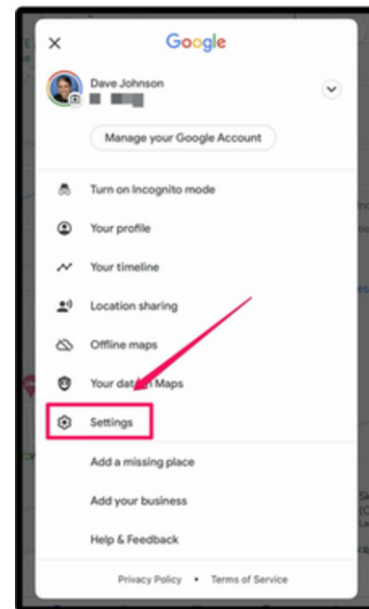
Google

Dave Johnson
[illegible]

Manage your Google Account

Turn on Incognito mode

Your profile

Your timeline

Location sharing

Offline maps

Your dat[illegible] Maps

Settings

Add a missing place

Add your business

Help & Feedback

Privacy Policy • Terms of Service